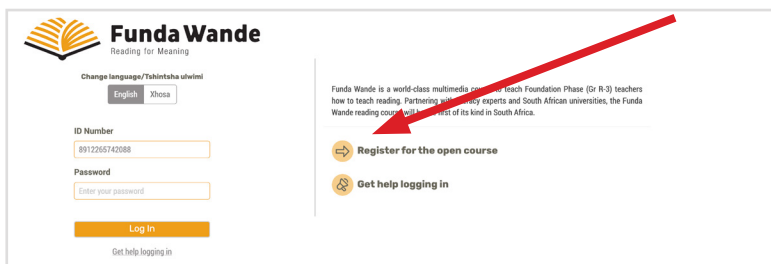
Funda Wande
Reading for Meaning

Change language/Tshintsha ulwimi
English Xhosa

ID Number
8912265742088
Password
Enter your password

Log In

Get help logging in

Funda Wande is a world-class multimedia co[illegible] teach Foundation Phase (Gr R-3) teachers how to teach reading. Partnering wit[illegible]acy experts and South African universities, the Funda Wande reading cour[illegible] first of its kind in South Africa.

Register for the open course

Get help logging in